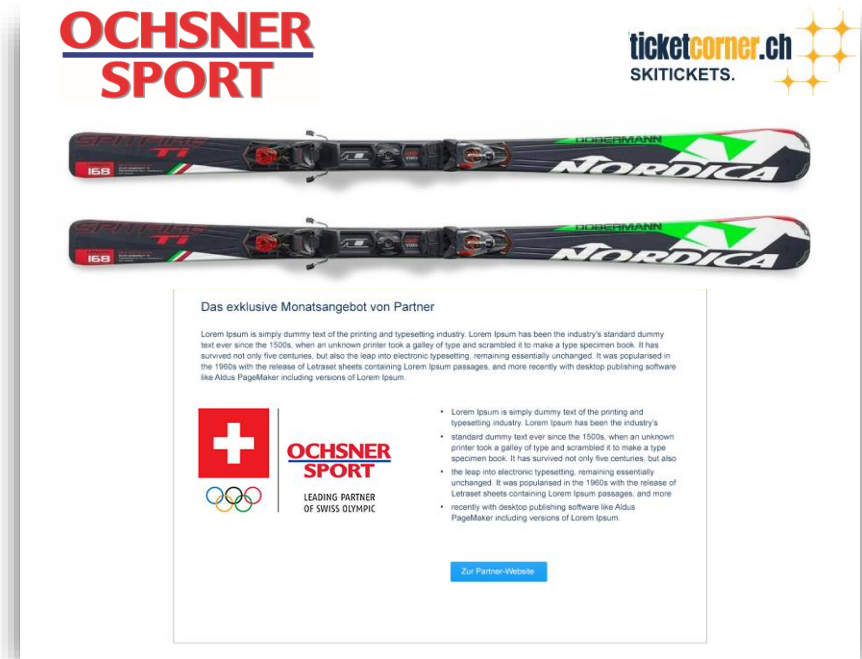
OCHSNER SPORT

ticketcorner.ch SKITICKETS.

SPITFIRE Ti 168 DOBERMANN NORDICA

SPITFIRE Ti 168 DOBERMANN NORDICA

Das exklusive Monatsangebot von Partner

Lorem Ipsum is simply dummy text of the printing and typesetting industry. Lorem Ipsum has been the industry's standard dummy text ever since the 1500s, when an unknown printer took a galley of type and scrambled it to make a type specimen book. It has survived not only five centuries, but also the leap into electronic typesetting, remaining essentially unchanged. It was popularised in the 1960s with the release of Letraset sheets containing Lorem Ipsum passages, and more recently with desktop publishing software like Aldus PageMaker including versions of Lorem Ipsum.

OCHSNER SPORT

LEADING PARTNER OF SWISS OLYMPIC

- Lorem Ipsum is simply dummy text of the printing and typesetting industry. Lorem Ipsum has been the industry's
- standard dummy text ever since the 1500s, when an unknown printer took a galley of type and scrambled it to make a type specimen book. It has survived not only five centuries, but also
- the leap into electronic typesetting, remaining essentially unchanged. It was popularised in the 1960s with the release of Letraset sheets containing Lorem Ipsum passages, and more
- recently with desktop publishing software like Aldus PageMaker including versions of Lorem Ipsum.

Zur Partner-Website